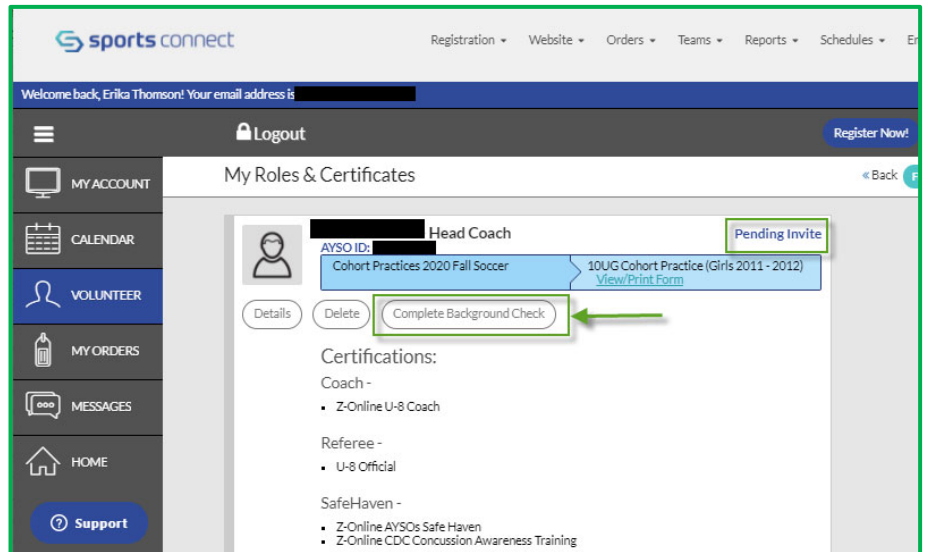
sports connect

Registration ▾ Website ▾ Orders ▾ Teams ▾ Reports ▾ Schedules ▾ En

Welcome back, Erika Thomson! Your email address is

Logout

Register Now!

MY ACCOUNT

CALENDAR

VOLUNTEER

MY ORDERS

MESSAGES

HOME

Support

My Roles & Certificates

« Back

Head Coach

AYSO ID:

Pending Invite

Cohort Practices 2020 Fall Soccer

10UG Cohort Practice (Girls 2011 - 2012)
View/Print Form

Details

Delete

Complete Background Check

Certifications:

Coach -

- Z-Online U-8 Coach

Referee -

- U-8 Official

SafeHaven -

- Z-Online AYSOs Safe Haven
- Z-Online CDC Concussion Awareness Training